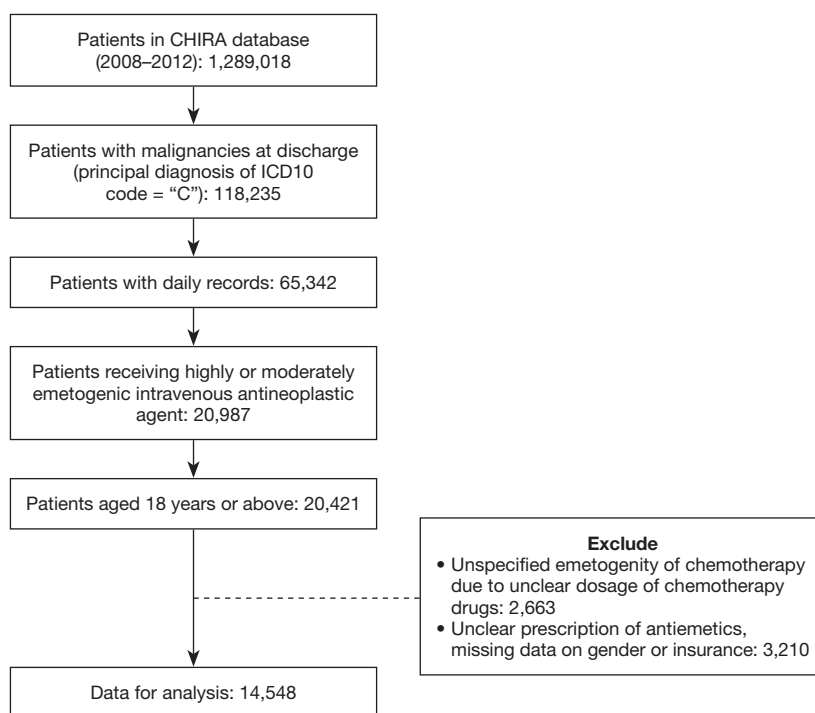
Patients in CHIRA database (2008–2012): 1,289,018

Patients with malignancies at discharge (principal diagnosis of ICD10 code = "C"): 118,235

Patients with daily records: 65,342

Patients receiving highly or moderately emetogenic intravenous antineoplastic agent: 20,987

Patients aged 18 years or above: 20,421

**Exclude**
• Unspecified emetogenity of chemotherapy due to unclear dosage of chemotherapy drugs: 2,663
• Unclear prescription of antiemetics, missing data on gender or insurance: 3,210

Data for analysis: 14,548